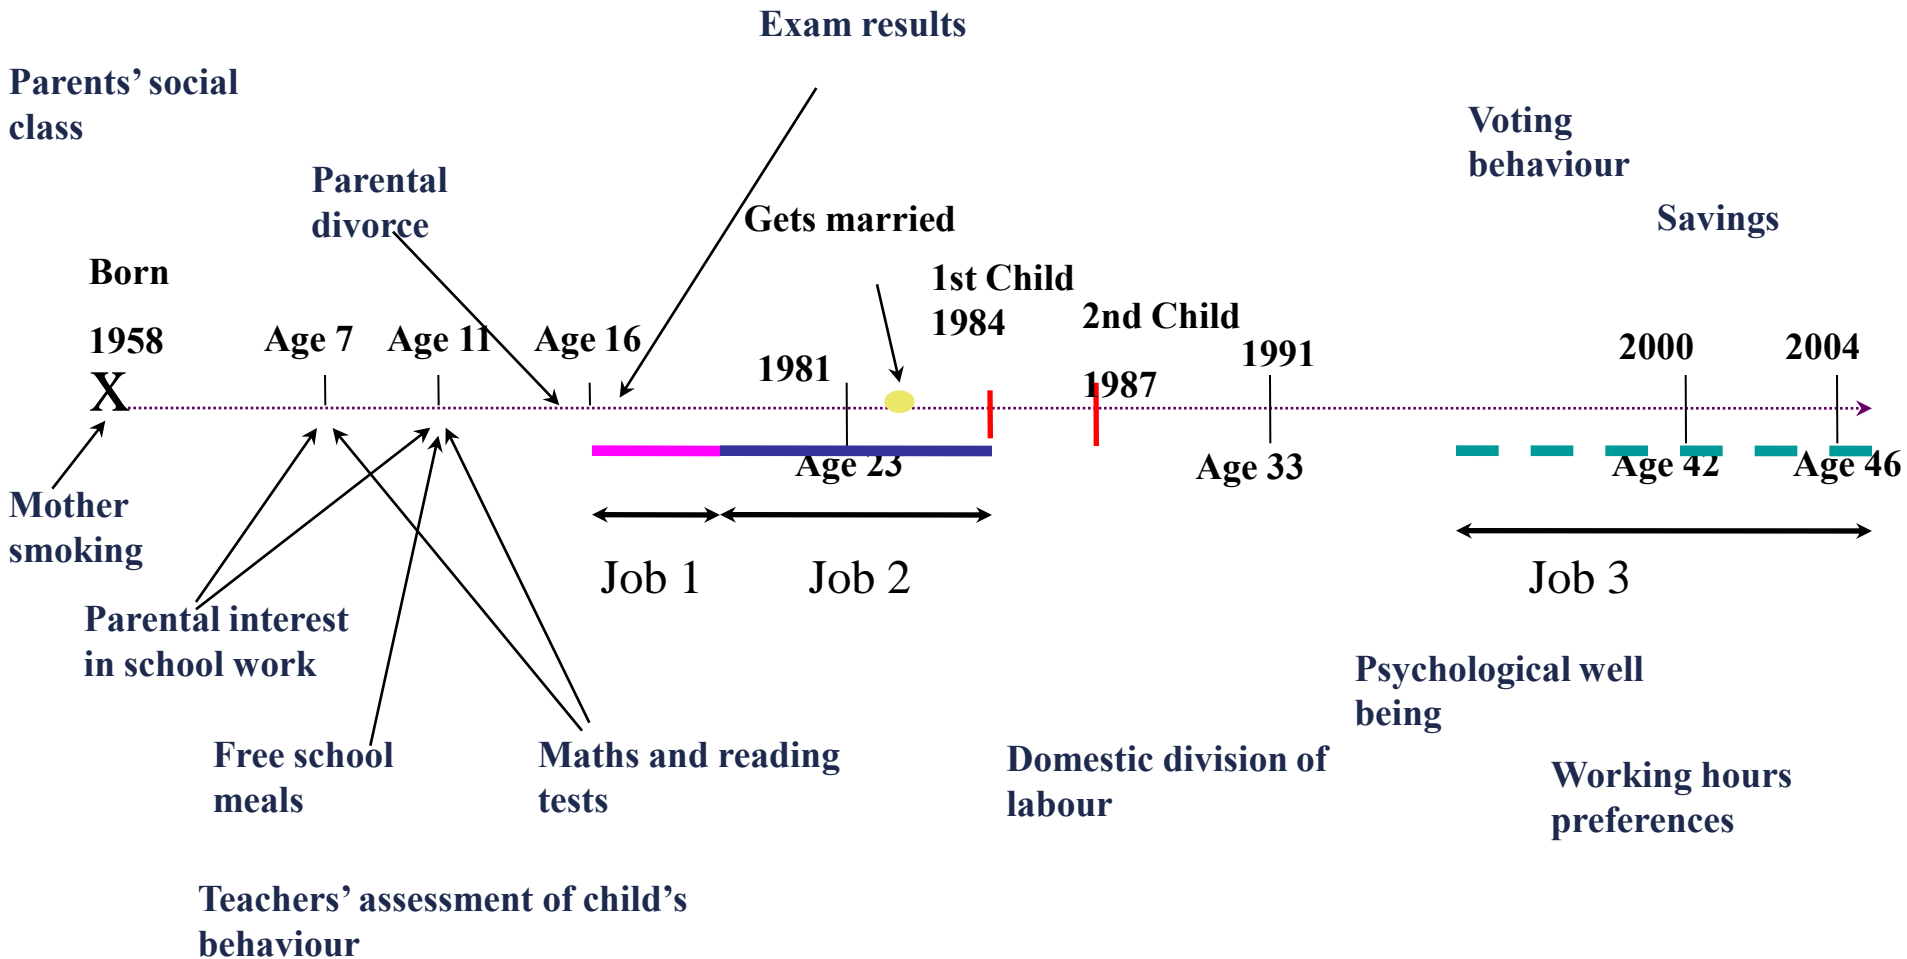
Exam results

Parents' social class

Voting behaviour

Parental divorce

Gets married

Savings

Born

1st Child 1984

2nd Child

1958

Age 7

Age 11

Age 16

1981

1991

2000

2004

X

1987

Age 23

Age 33

Age 42

Age 46

Mother smoking

Job 1

Job 2

Job 3

Parental interest in school work

Psychological well being

Free school meals

Maths and reading tests

Domestic division of labour

Working hours preferences

Teachers' assessment of child's behaviour